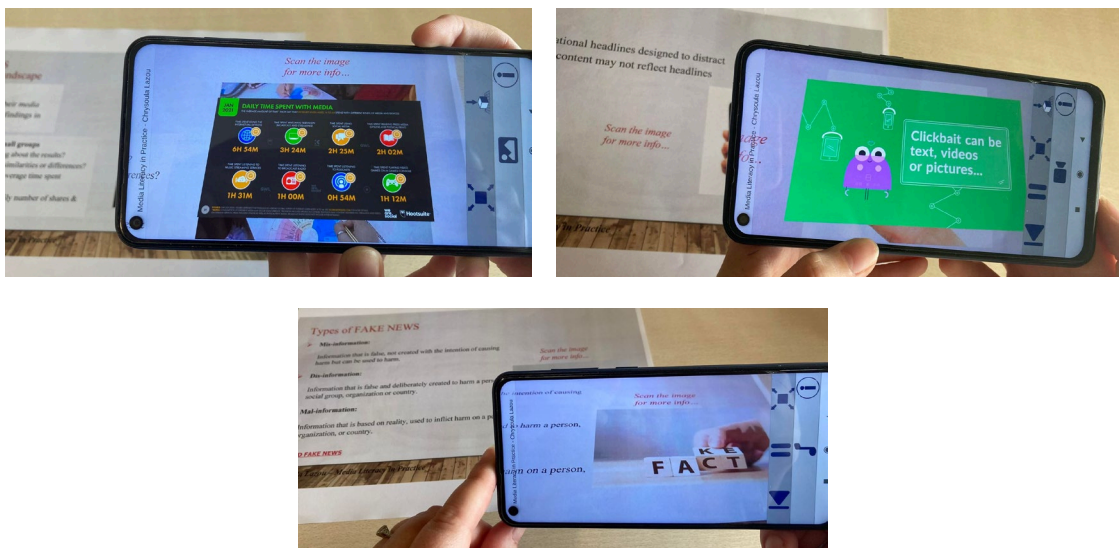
Scan the image for more info...

ndscape

eir media findings in

all groups
g about the results?
similarities or differences?
verage time spent

ily number of shares &

rences?

Media Literacy in Practice - Chrysoula Lazou

JAN 2021

DAILY TIME SPENT WITH MEDIA

6H 54M
3H 24M
2H 25M
2H 02M
1H 31M
1H 00M
0H 54M
1H 12M

Hootsuite

ational headlines designed to distract
content may not reflect headlines

Scan the image for more info...

Media Literacy in Practice - Chrysoula Lazou

Clickbait can be text, videos or pictures...

Types of FAKE NEWS

Mis-information:
Information that is false, but not created with the intention of causing harm but can be used to harm.

Dis-information:
Information that is false and deliberately created to harm a person, social group, organization or country.

Mal-information:
Information that is based on reality, used to inflict harm on a person, organization, or country.

Scan the image for more info...

O FAKE NEWS

Media Literacy in Practice - Chrysoula Lazou

Scan the image for more info...

FACT
FAKE